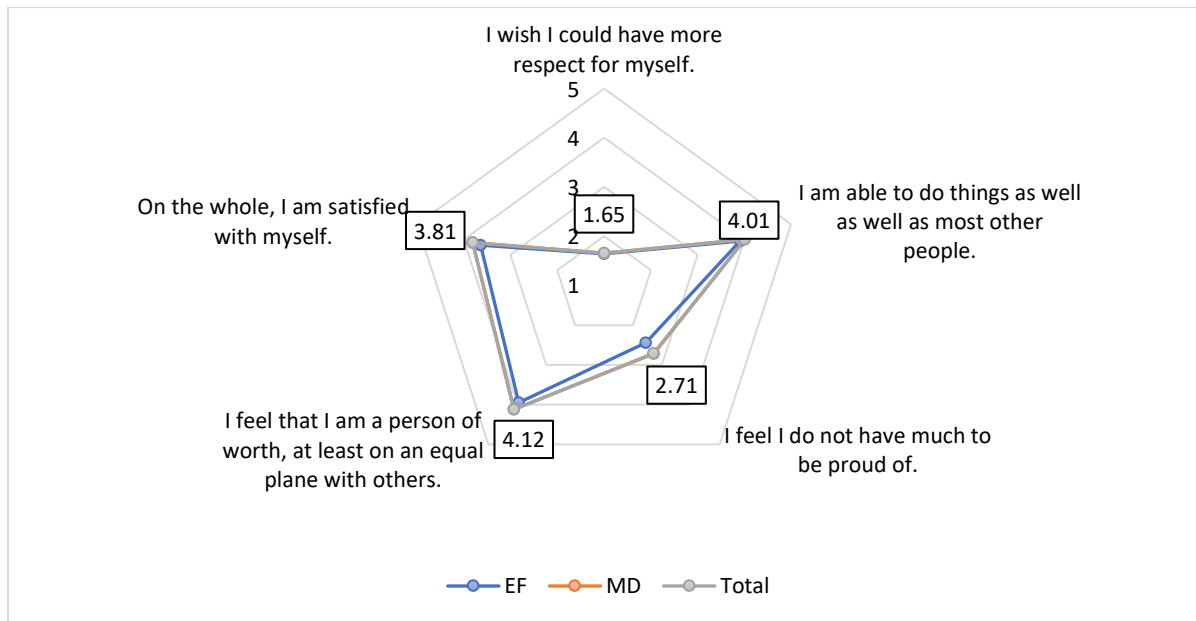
I wish I could have more respect for myself.

5

4

3

2

1

1.65

I am able to do things as well as well as most other people.

4.01

On the whole, I am satisfied with myself.

3.81

2.71

I feel I do not have much to be proud of.

I feel that I am a person of worth, at least on an equal plane with others.

4.12

EF MD Total